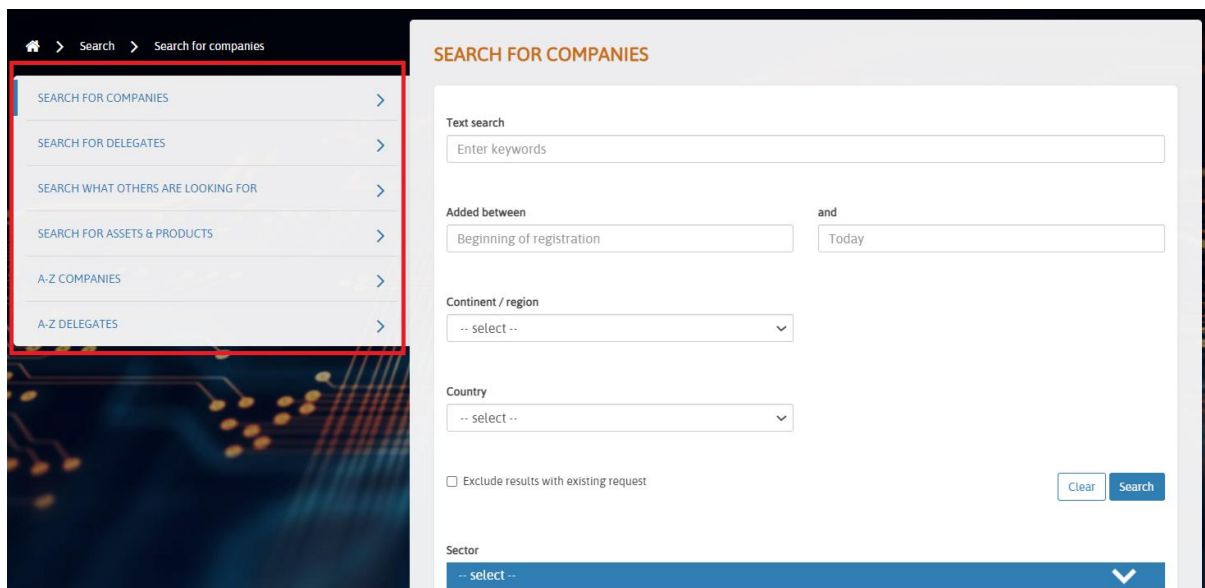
> Search > Search for companies

SEARCH FOR COMPANIES

SEARCH FOR DELEGATES

SEARCH WHAT OTHERS ARE LOOKING FOR

SEARCH FOR ASSETS & PRODUCTS

A-Z COMPANIES

A-Z DELEGATES

SEARCH FOR COMPANIES

Text search

Enter keywords

Added between

Beginning of registration

and

Today

Continent / region

-- select --

Country

-- select --

Exclude results with existing request

Clear

Search

Sector

-- select --